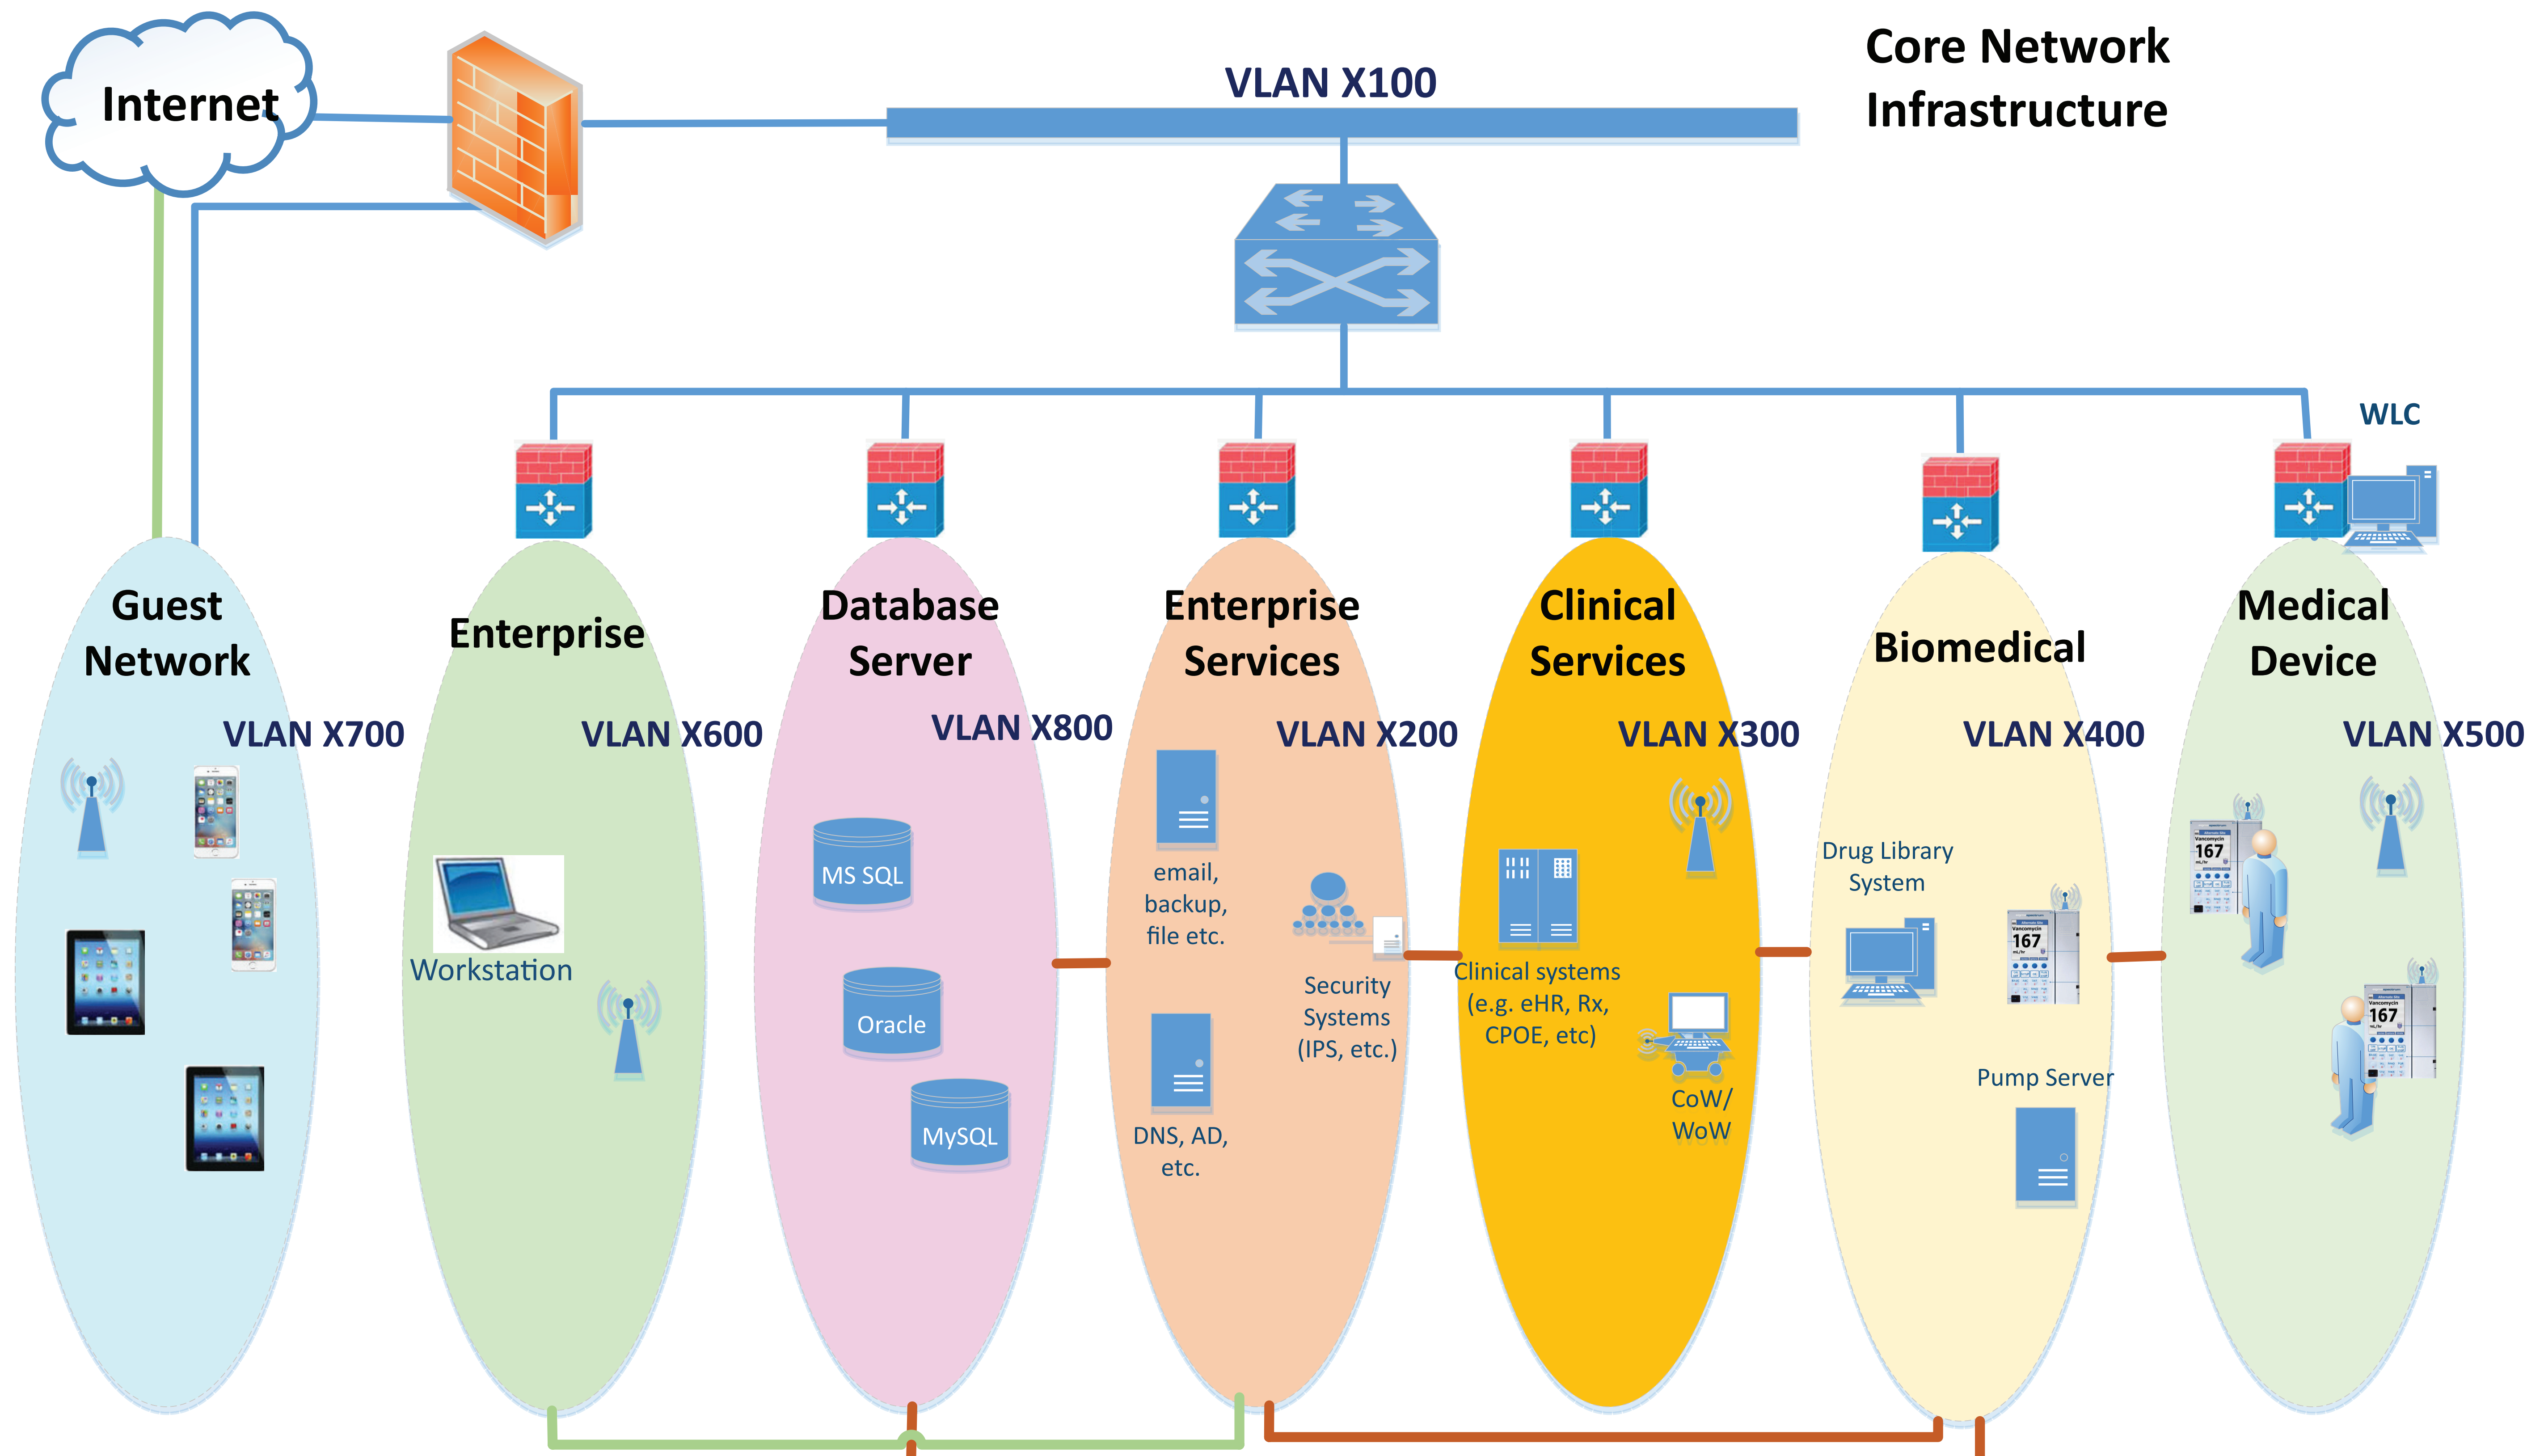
Internet

VLAN X100

Core Network Infrastructure

WLC

Guest Network

VLAN X700

Enterprise

VLAN X600

Workstation

Database Server

VLAN X800

MS SQL

Oracle

MySQL

Enterprise Services

VLAN X200

email, backup, file etc.

Security Systems (IPS, etc.)

DNS, AD, etc.

Clinical Services

VLAN X300

Clinical systems (e.g. eHR, Rx, CPOE, etc)

CoW/ WoW

Biomedical

VLAN X400

Drug Library System

167

Pump Server

Medical Device

VLAN X500

167

167